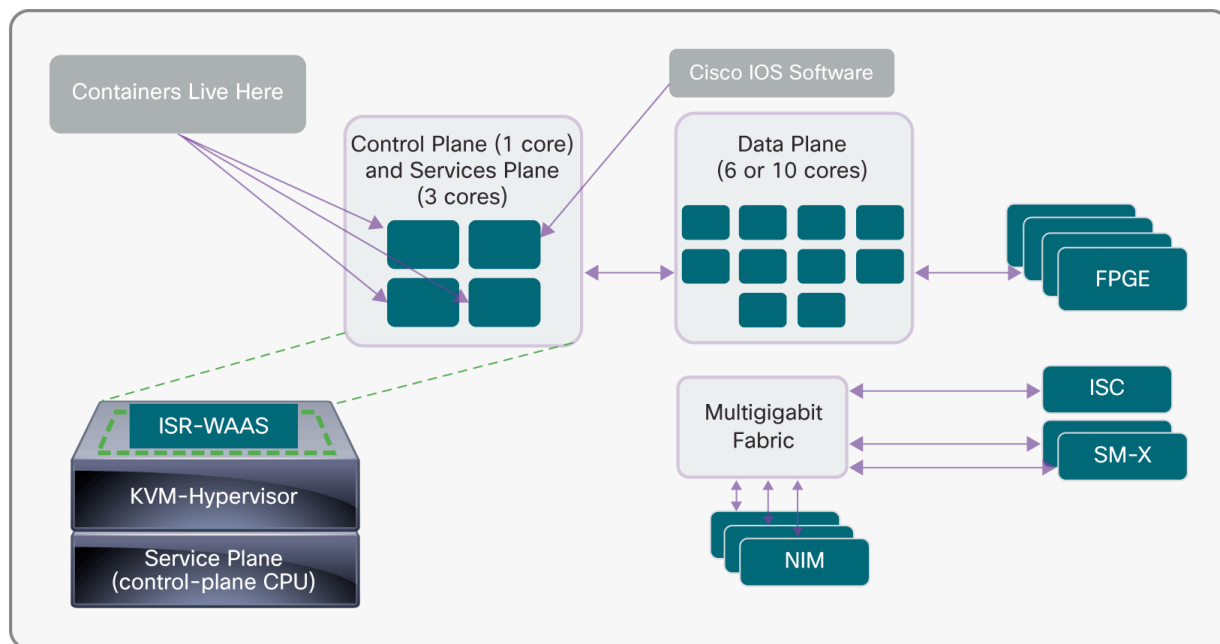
Containers Live Here

Cisco IOS Software

Control Plane (1 core) and Services Plane (3 cores)

Data Plane (6 or 10 cores)

FPGE

ISR-WAAS

KVM-Hypervisor

Service Plane (control-plane CPU)

Multigigabit Fabric

ISC

SM-X

NIM